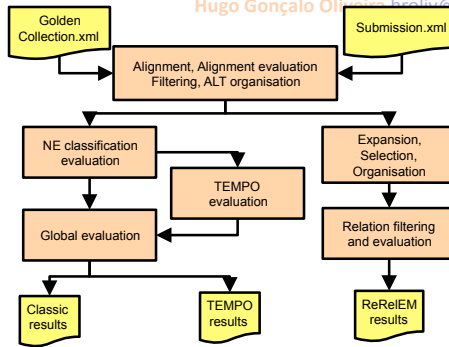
Hugo Gonçalo Oliveira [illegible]

Golden Collection.xml

Submission.xml

Alignment, Alignment evaluation Filtering, ALT organisation

NE classification evaluation

TEMPO evaluation

Global evaluation

Expansion, Selection, Organisation

Relation filtering and evaluation

Classic results

TEMPO results

ReRelEM results